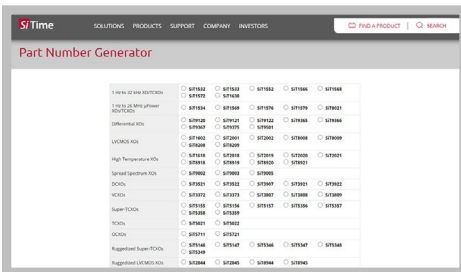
SiTime SOLUTIONS PRODUCTS SUPPORT COMPANY INVESTORS FIND A PRODUCT SEARCH

Part Number Generator

| | | | | | |
|---|---|---|---|---|---|
| 1 Hz to 32 kHz XO/TCXOs | SiT1532 SiT1572 | SiT1533 SiT1630 | SiT1552 | SiT1566 | SiT1568 |
| 1 Hz to 26 MHz µPower XOs/TCXOs | SiT1534 | SiT1569 | SiT1576 | SiT1579 | SiT8021 |
| Differential XOs | SiT9120 SiT9367 | SiT9121 SiT9375 | SiT9122 SiT9501 | SiT9365 | SiT9366 |
| LVCMOS XOs | SiT1602 SiT8208 | SiT2001 SiT8209 | SiT2002 | SiT8008 | SiT8009 |
| High Temperature XOs | SiT1618 SiT8918 | SiT2018 SiT8919 | SiT2019 SiT8920 | SiT2020 SiT8921 | SiT2021 |
| Spread Spectrum XOs | SiT9002 | SiT9003 | SiT9005 | | |
| OCXOs | SiT3521 | SiT3522 | SiT3907 | SiT3921 | SiT3922 |
| VCXOs | SiT3372 | SiT3373 | SiT3807 | SiT3808 | SiT3809 |
| Super-TCXOs | SiT5155 SiT5358 | SiT5156 SiT5359 | SiT5157 | SiT5356 | SiT5357 |
| TCXOs | SiT5021 | SiT5022 | | | |
| OCXOs | SiT5711 | SiT5721 | | | |
| Ruggedized Super-TCXOs | SiT5146 SiT5349 | SiT5147 | SiT5346 | SiT5347 | SiT5348 |
| Ruggedized LVCMOS XOs | SiT2044 | SiT2045 | SiT8944 | SiT8945 | |